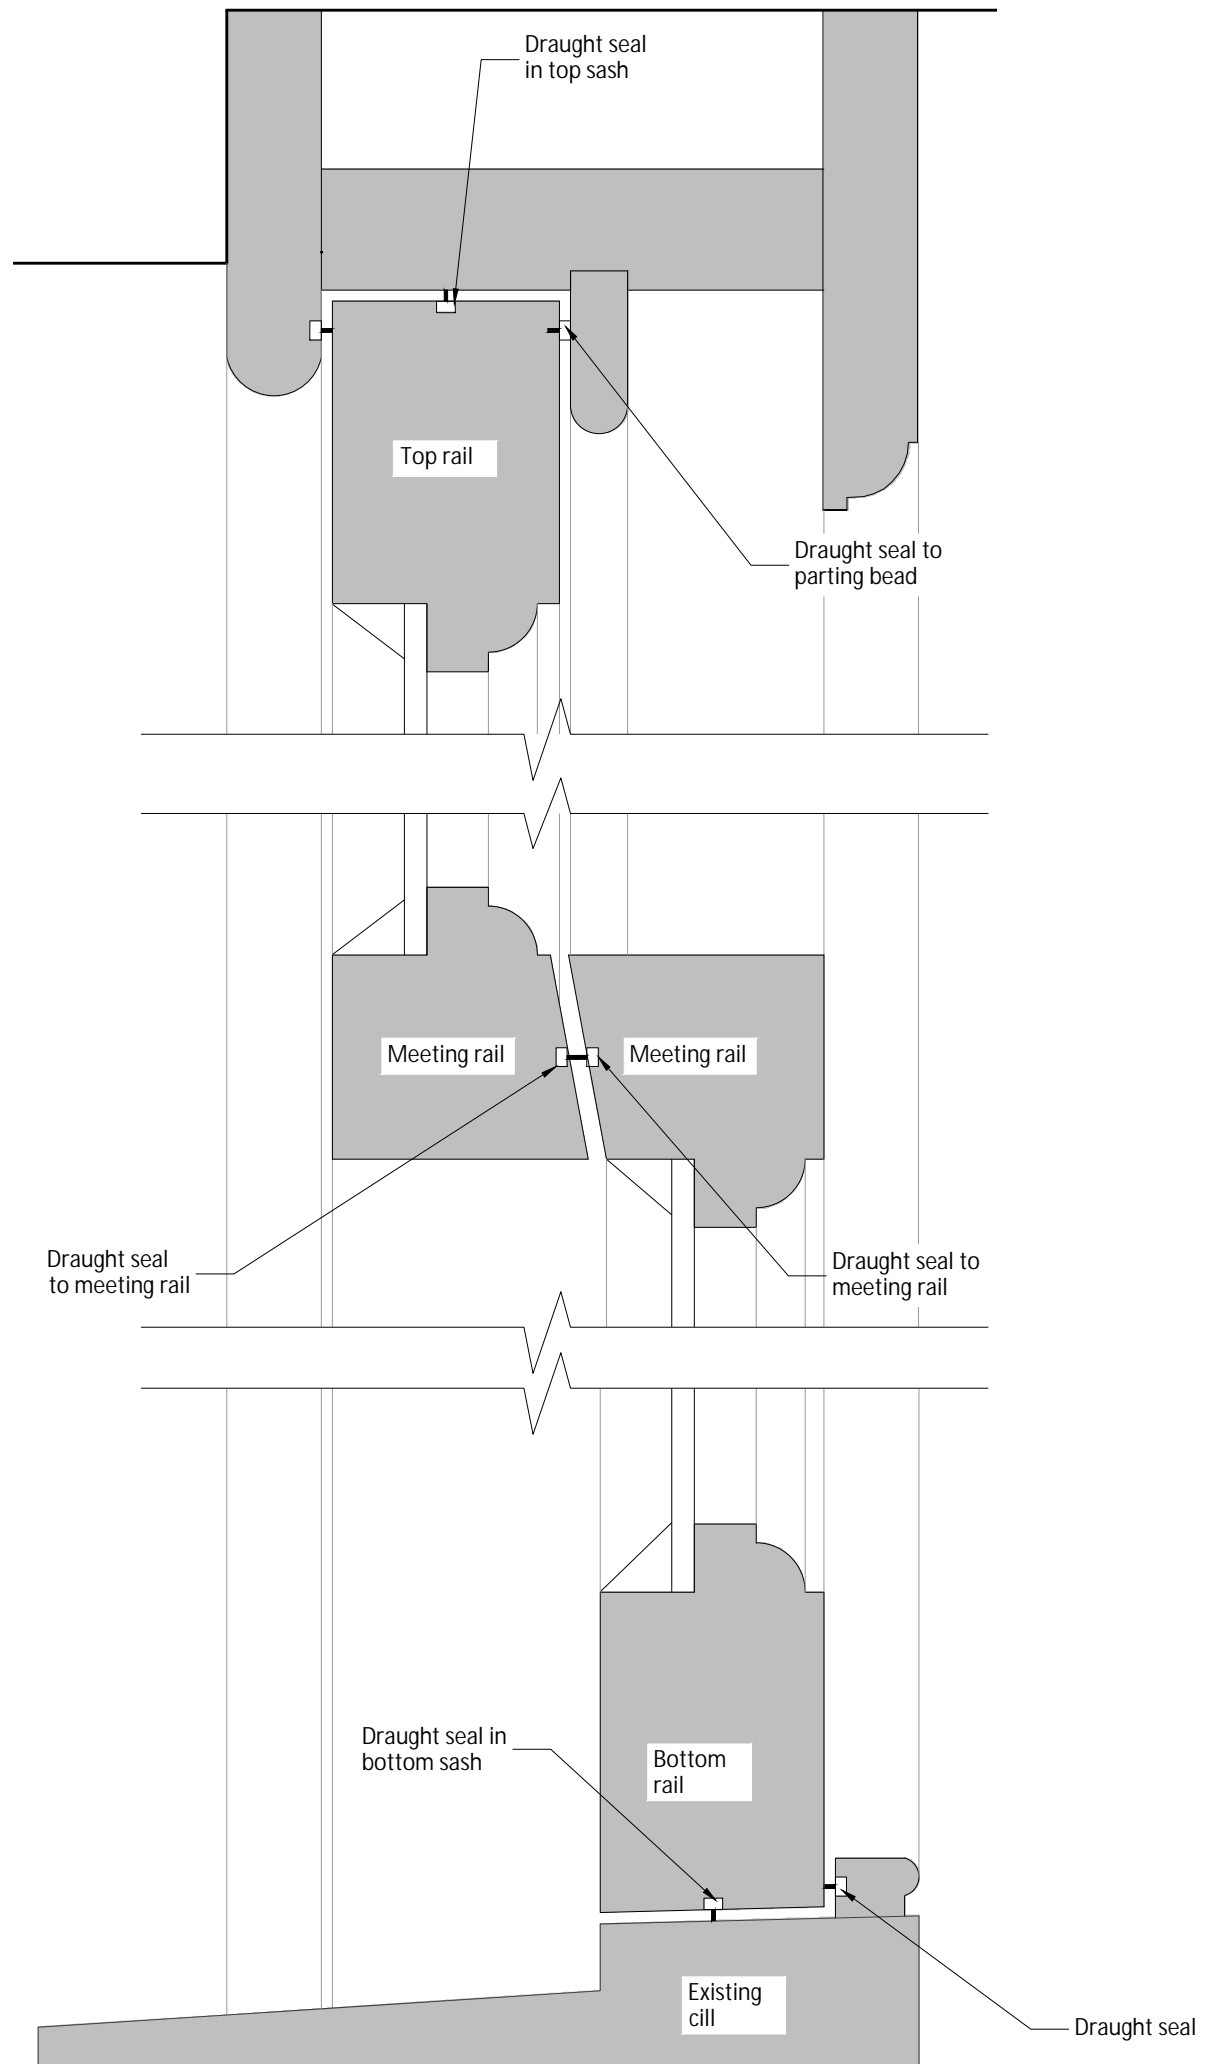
Draught seal in top sash

Top rail

Draught seal to parting bead

Meeting rail

Meeting rail

Draught seal to meeting rail

Draught seal to meeting rail

Draught seal in bottom sash

Bottom rail

Existing cill

Draught seal